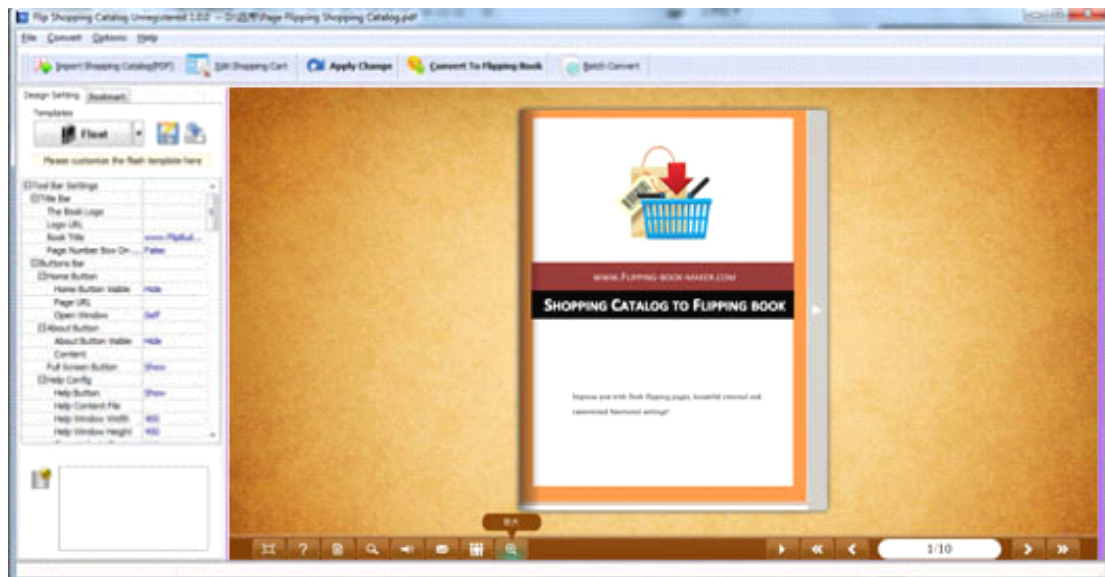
Flip Shopping Catalog Unregistered 1.0.0 - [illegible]Page Flipping Shopping Catalog.pdf

File Convert Options Help

Import Shopping Catalog(PDF) Edit Shopping Cart Apply Change Convert To Flipping Book Batch Convert

Design Setting Bookmark

Templates

Float

Please customize the flash template here

| | |
|---|---|
| Tool Bar Settings | |
| Title Bar | |
| The Book Logo | |
| Logo URL | |
| Book Title | www.FlipBol... |
| Page Number Box On ... | False |
| Buttons Bar | |
| Home Button | |
| Home Button Visible | Hide |
| Page URL | |
| Open Window | Self |
| About Button | |
| About Button Visible | Hide |
| Content | |
| Full Screen Button | Show |
| Help Config | |
| Help Button | Show |
| Help Content File | |
| Help Window Width | 400 |
| Help Window Height | 450 |

WWW.FLIPPING-BOOK-MAKER.COM

SHOPPING CATALOG TO FLIPPING BOOK

Impress you with flash flipping pages, beautiful external and customized functional settings!

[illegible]

1/10